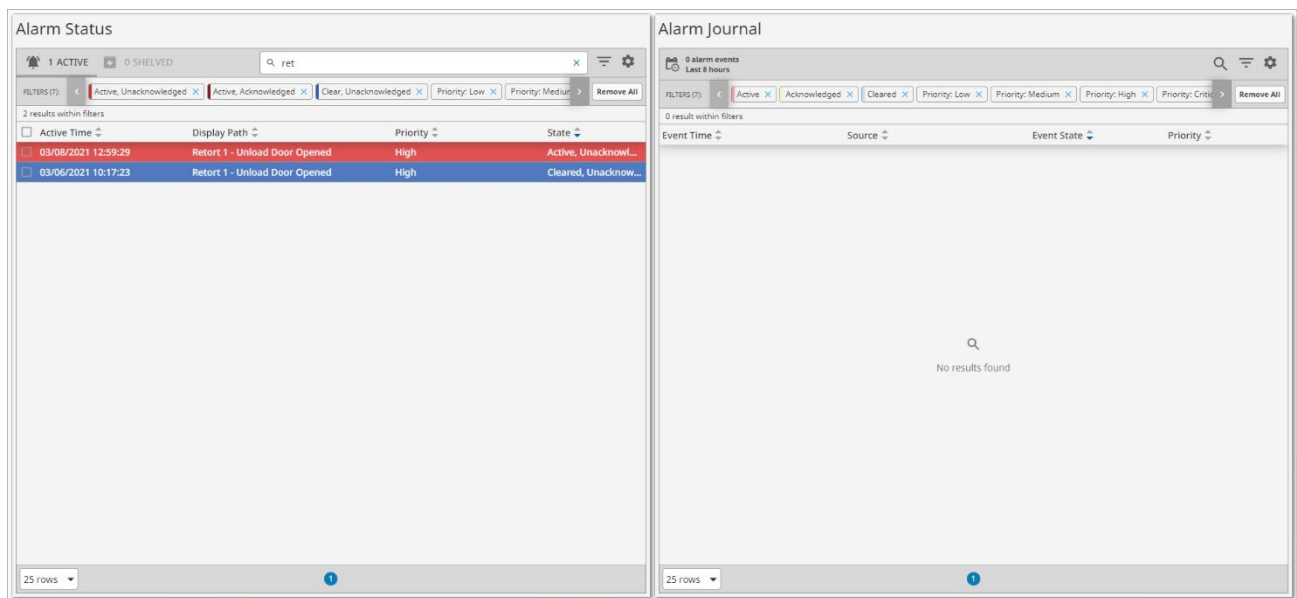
Alarm Status

1 ACTIVE 0 SHELVED ret ×

FILTERS (7): Active, Unacknowledged × Active, Acknowledged × Clear, Unacknowledged × Priority: Low × Priority: Mediur Remove All

2 results within filters

| Active Time | Display Path | Priority | State |
|---|---|---|---|
| 03/08/2021 12:59:29 | Retort 1 - Unload Door Opened | High | Active, Unacknowl... |
| 03/06/2021 10:17:23 | Retort 1 - Unload Door Opened | High | Cleared, Unacknow... |

25 rows 1

Alarm Journal

0 alarm events
Last 8 hours

FILTERS (7): Active × Acknowledged × Cleared × Priority: Low × Priority: Medium × Priority: High × Priority: Critic Remove All

0 result within filters

| Event Time | Source | Event State | Priority |
|---|---|---|---|

No results found

25 rows 1